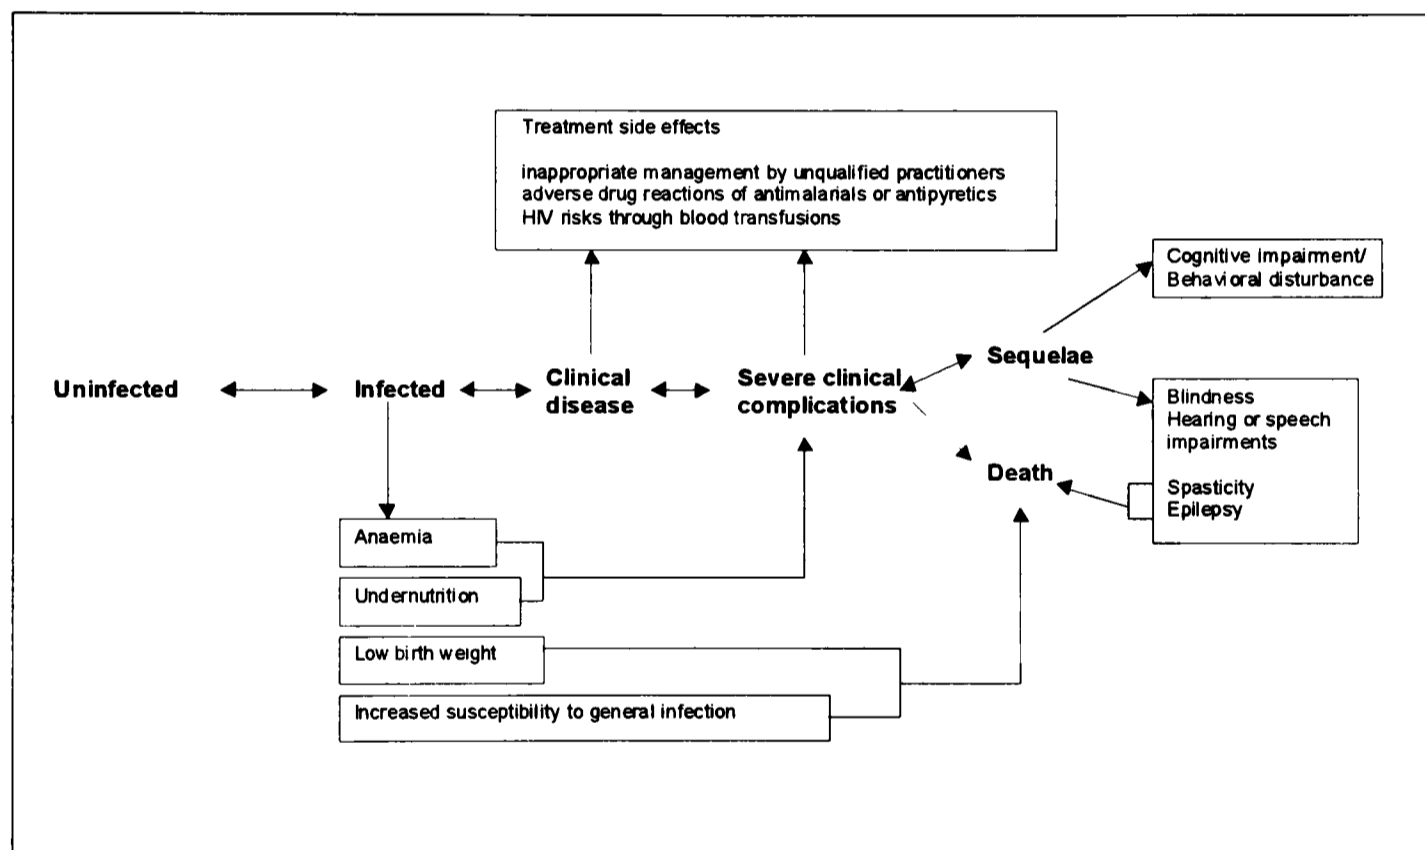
Treatment side effects

inappropriate management by unqualified practitioners
adverse drug reactions of antimalarials or antipyretics
HIV risks through blood transfusions

Cognitive impairment/
Behavioral disturbance

Uninfected

Infected

Clinical disease

Severe clinical complications

Sequelae

Blindness
Hearing or speech impairments

Spasticity
Epilepsy

Death

Anaemia

Undernutrition

Low birth weight

Increased susceptibility to general infection